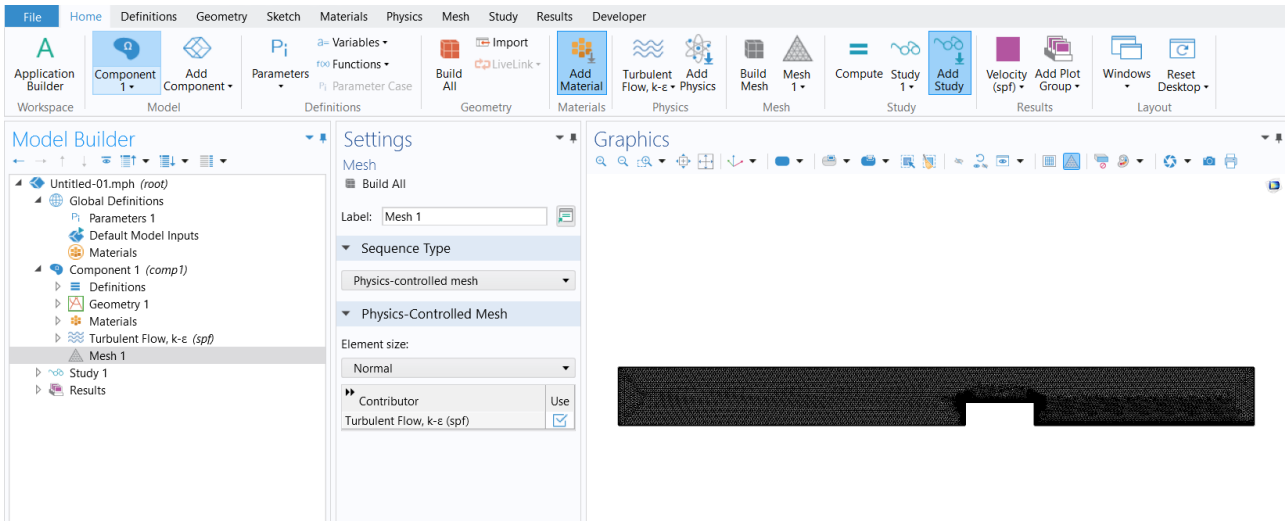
File Home Definitions Geometry Sketch Materials Physics Mesh Study Results Developer

Application Builder
Workspace
Component 1
Add Component
Model
Parameters
Variables
Functions
Parameter Case
Definitions
Build All
Import
LiveLink
Geometry
Add Material
Materials
Turbulent Flow, k-ε
Add Physics
Physics
Build Mesh
Mesh 1
Mesh
Compute
Study 1
Add Study
Study
Velocity (spf)
Add Plot Group
Results
Windows
Reset Desktop
Layout

Model Builder

Untitled-01.mph (root)
Global Definitions
Parameters 1
Default Model Inputs
Materials
Component 1 (comp1)
Definitions
Geometry 1
Materials
Turbulent Flow, k-ε (spf)
Mesh 1
Study 1
Results

Settings
Mesh
Build All
Label: Mesh 1
Sequence Type
Physics-controlled mesh
Physics-Controlled Mesh
Element size:
Normal

| Contributor | Use |
|---|---|
| Turbulent Flow, k-ε (spf) | ☑ |

Graphics